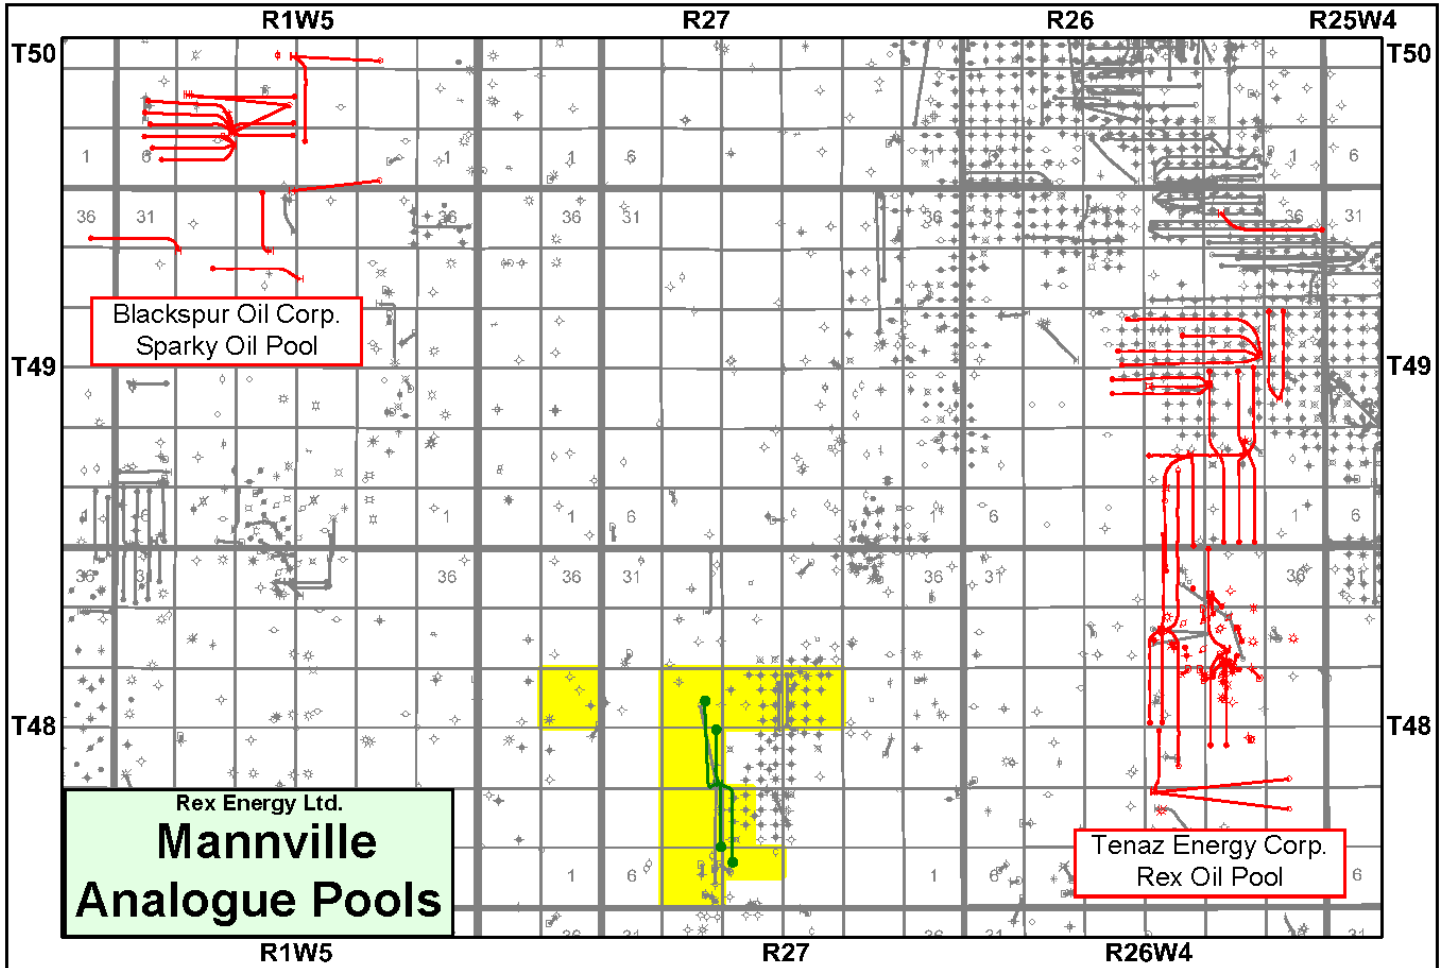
R1W5 R27 R26 R25W4

T50 T50

1 6 1 1 6 1 1 6

36 31 36 36 31 36 31 36 31

Blackspur Oil Corp.
Sparky Oil Pool

T49 T49

1 6 1 1 6 1 6 1 6

36 31 36 36 31 36 31 36 31

T48 T48

Rex Energy Ltd.
Mannville
Analogue Pools

1 6 1 6 6

Tenaz Energy Corp.
Rex Oil Pool

R1W5 R27 R26W4